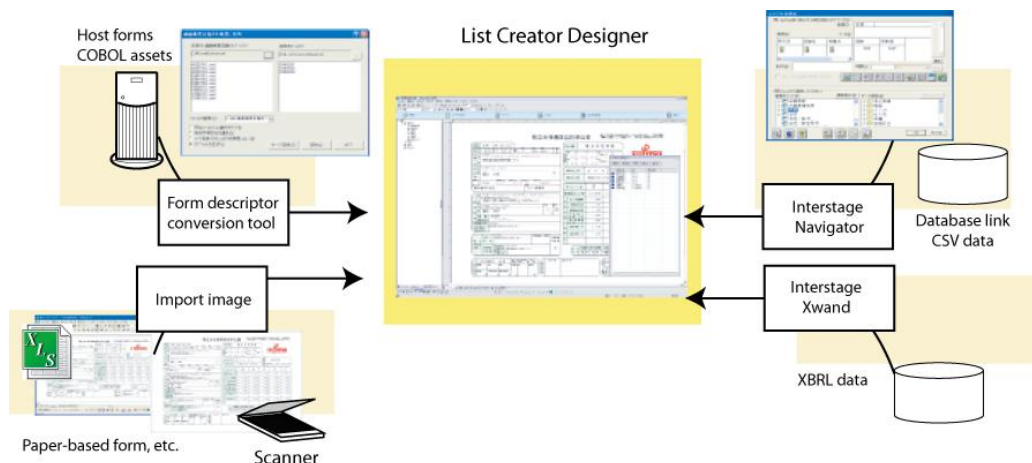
Host forms
COBOL assets

List Creator Designer

Form descriptor conversion tool

Interstage Navigator

Database link
CSV data

Import image

Interstage Xwand

XBRL data

Paper-based form, etc.

Scanner